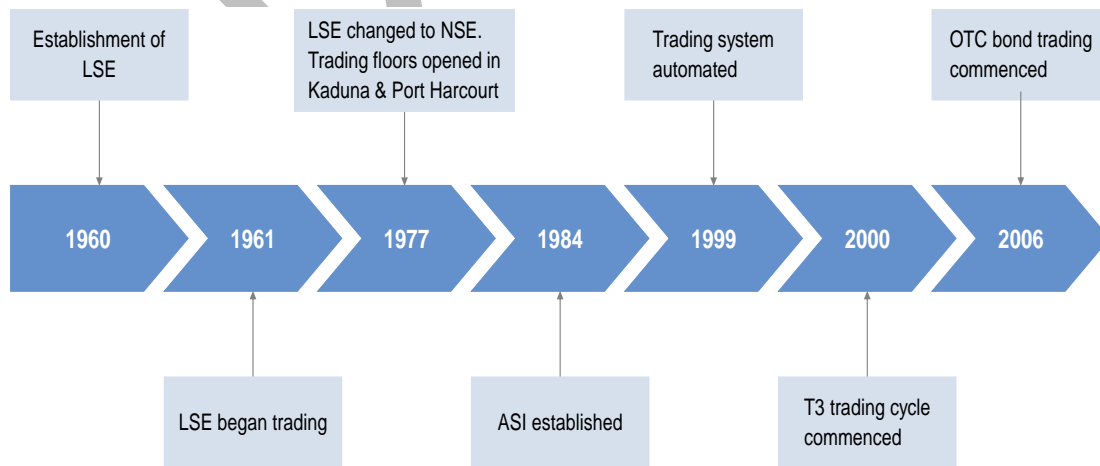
Establishment of LSE

LSE changed to NSE. Trading floors opened in Kaduna & Port Harcourt

Trading system automated

OTC bond trading commenced

1960

1961

1977

1984

1999

2000

2006

LSE began trading

ASI established

T3 trading cycle commenced